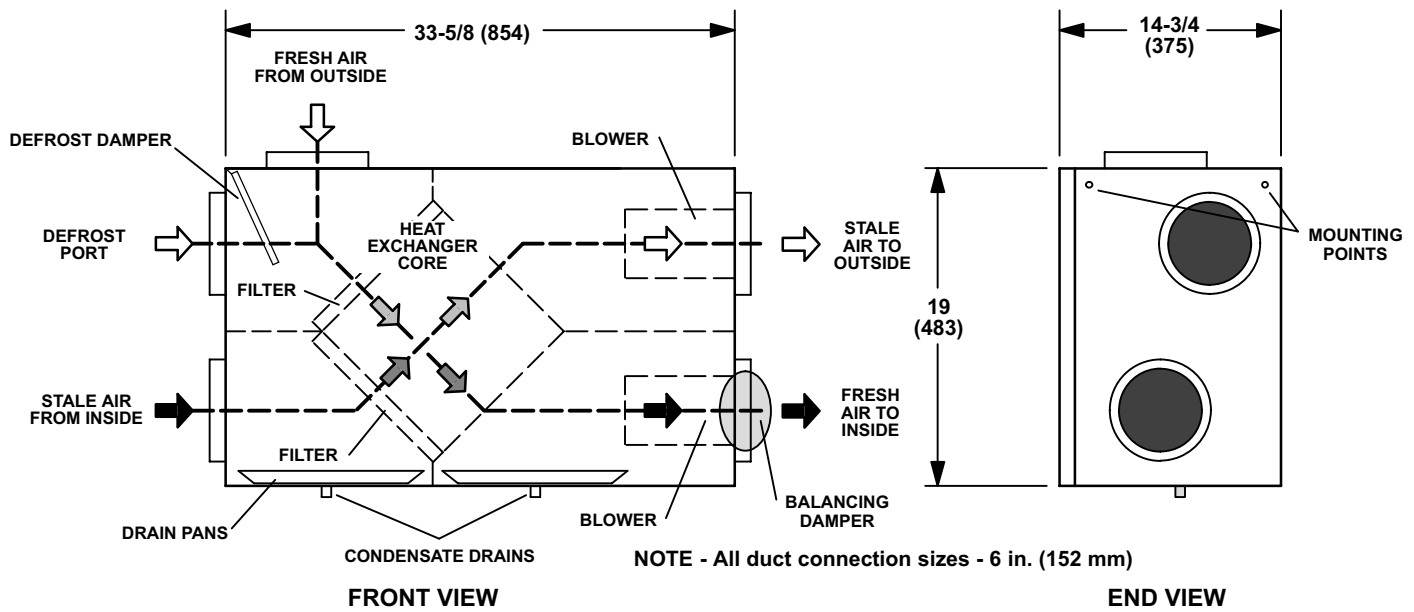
33-5/8 (854)

14-3/4 (375)

FRESH AIR FROM OUTSIDE

DEFROST DAMPER

BLOWER

DEFROST PORT

HEAT EXCHANGER CORE

STALE AIR TO OUTSIDE

MOUNTING POINTS

FILTER

19 (483)

STALE AIR FROM INSIDE

FRESH AIR TO INSIDE

FILTER

DRAIN PANS

BLOWER

BALANCING DAMPER

CONDENSATE DRAINS

NOTE - All duct connection sizes - 6 in. (152 mm)

FRONT VIEW

END VIEW